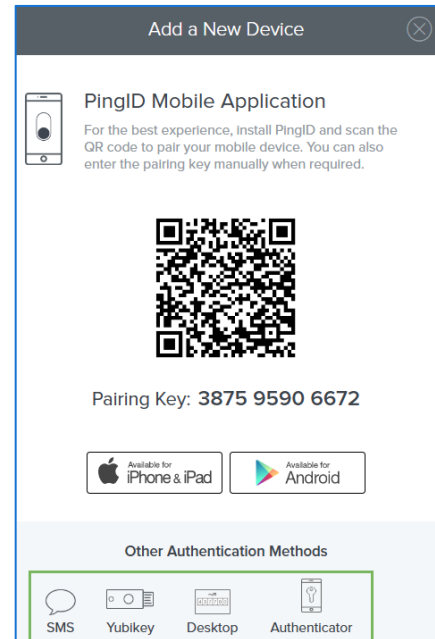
Add a New Device

PingID Mobile Application

For the best experience, install PingID and scan the QR code to pair your mobile device. You can also enter the pairing key manually when required.

Pairing Key: 3875 9590 6672

Available for iPhone & iPad

Available for Android

Other Authentication Methods

SMS

Yubikey

Desktop

Authenticator